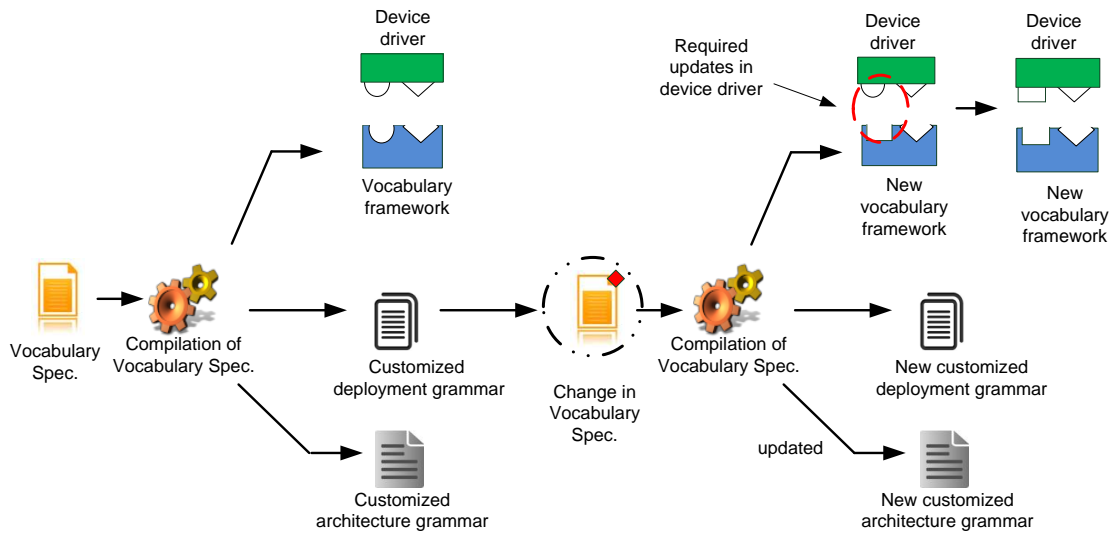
Device driver

Vocabulary framework

Vocabulary Spec.

Compilation of Vocabulary Spec.

Customized deployment grammar

Customized architecture grammar

Change in Vocabulary Spec.

Required updates in device driver

Device driver

New vocabulary framework

Device driver

New vocabulary framework

Compilation of Vocabulary Spec.

New customized deployment grammar

updated

New customized architecture grammar